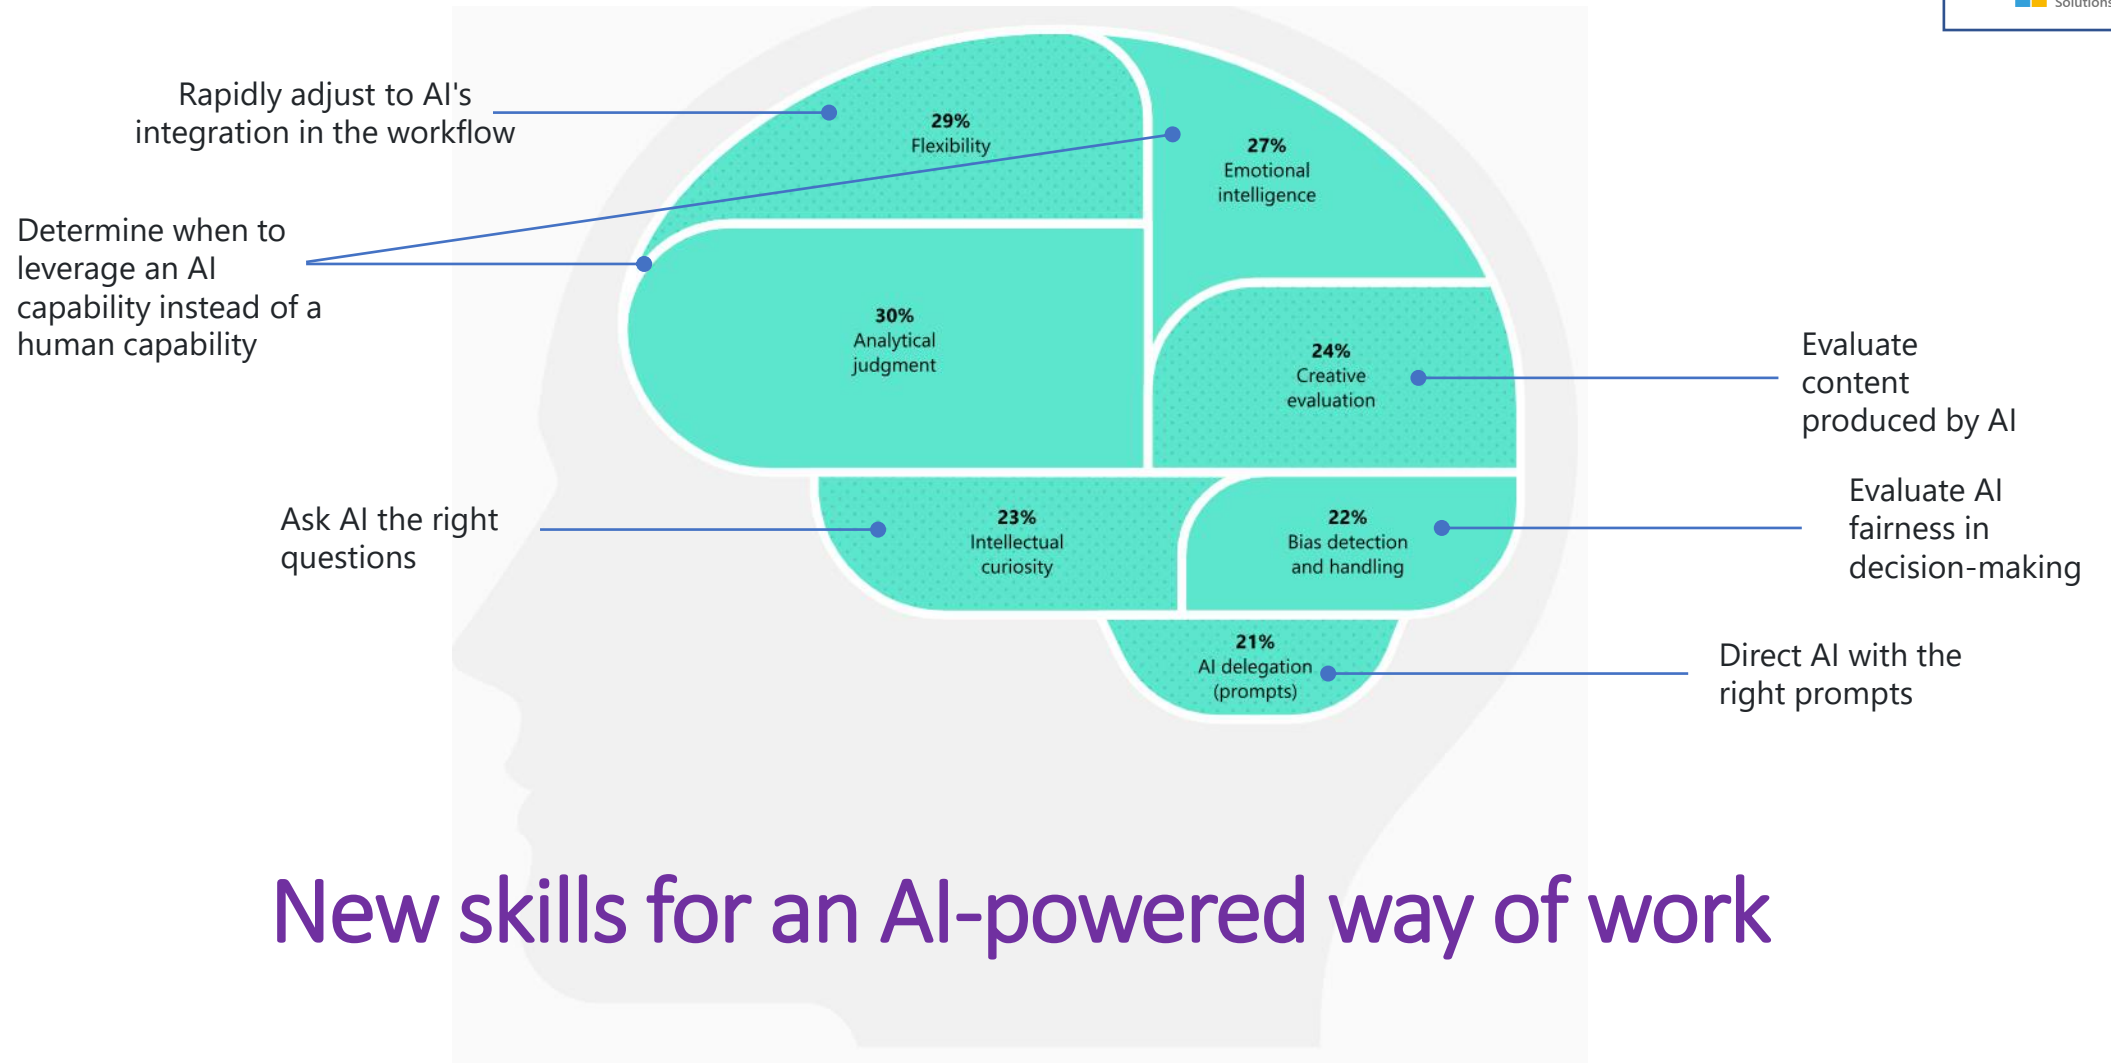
Solutions

Rapidly adjust to AI's integration in the workflow

Determine when to leverage an AI capability instead of a human capability

29%
Flexibility

27%
Emotional intelligence

30%
Analytical judgment

24%
Creative evaluation

Evaluate content produced by AI

Ask AI the right questions

23%
Intellectual curiosity

22%
Bias detection and handling

Evaluate AI fairness in decision-making

21%
AI delegation (prompts)

Direct AI with the right prompts

New skills for an AI-powered way of work